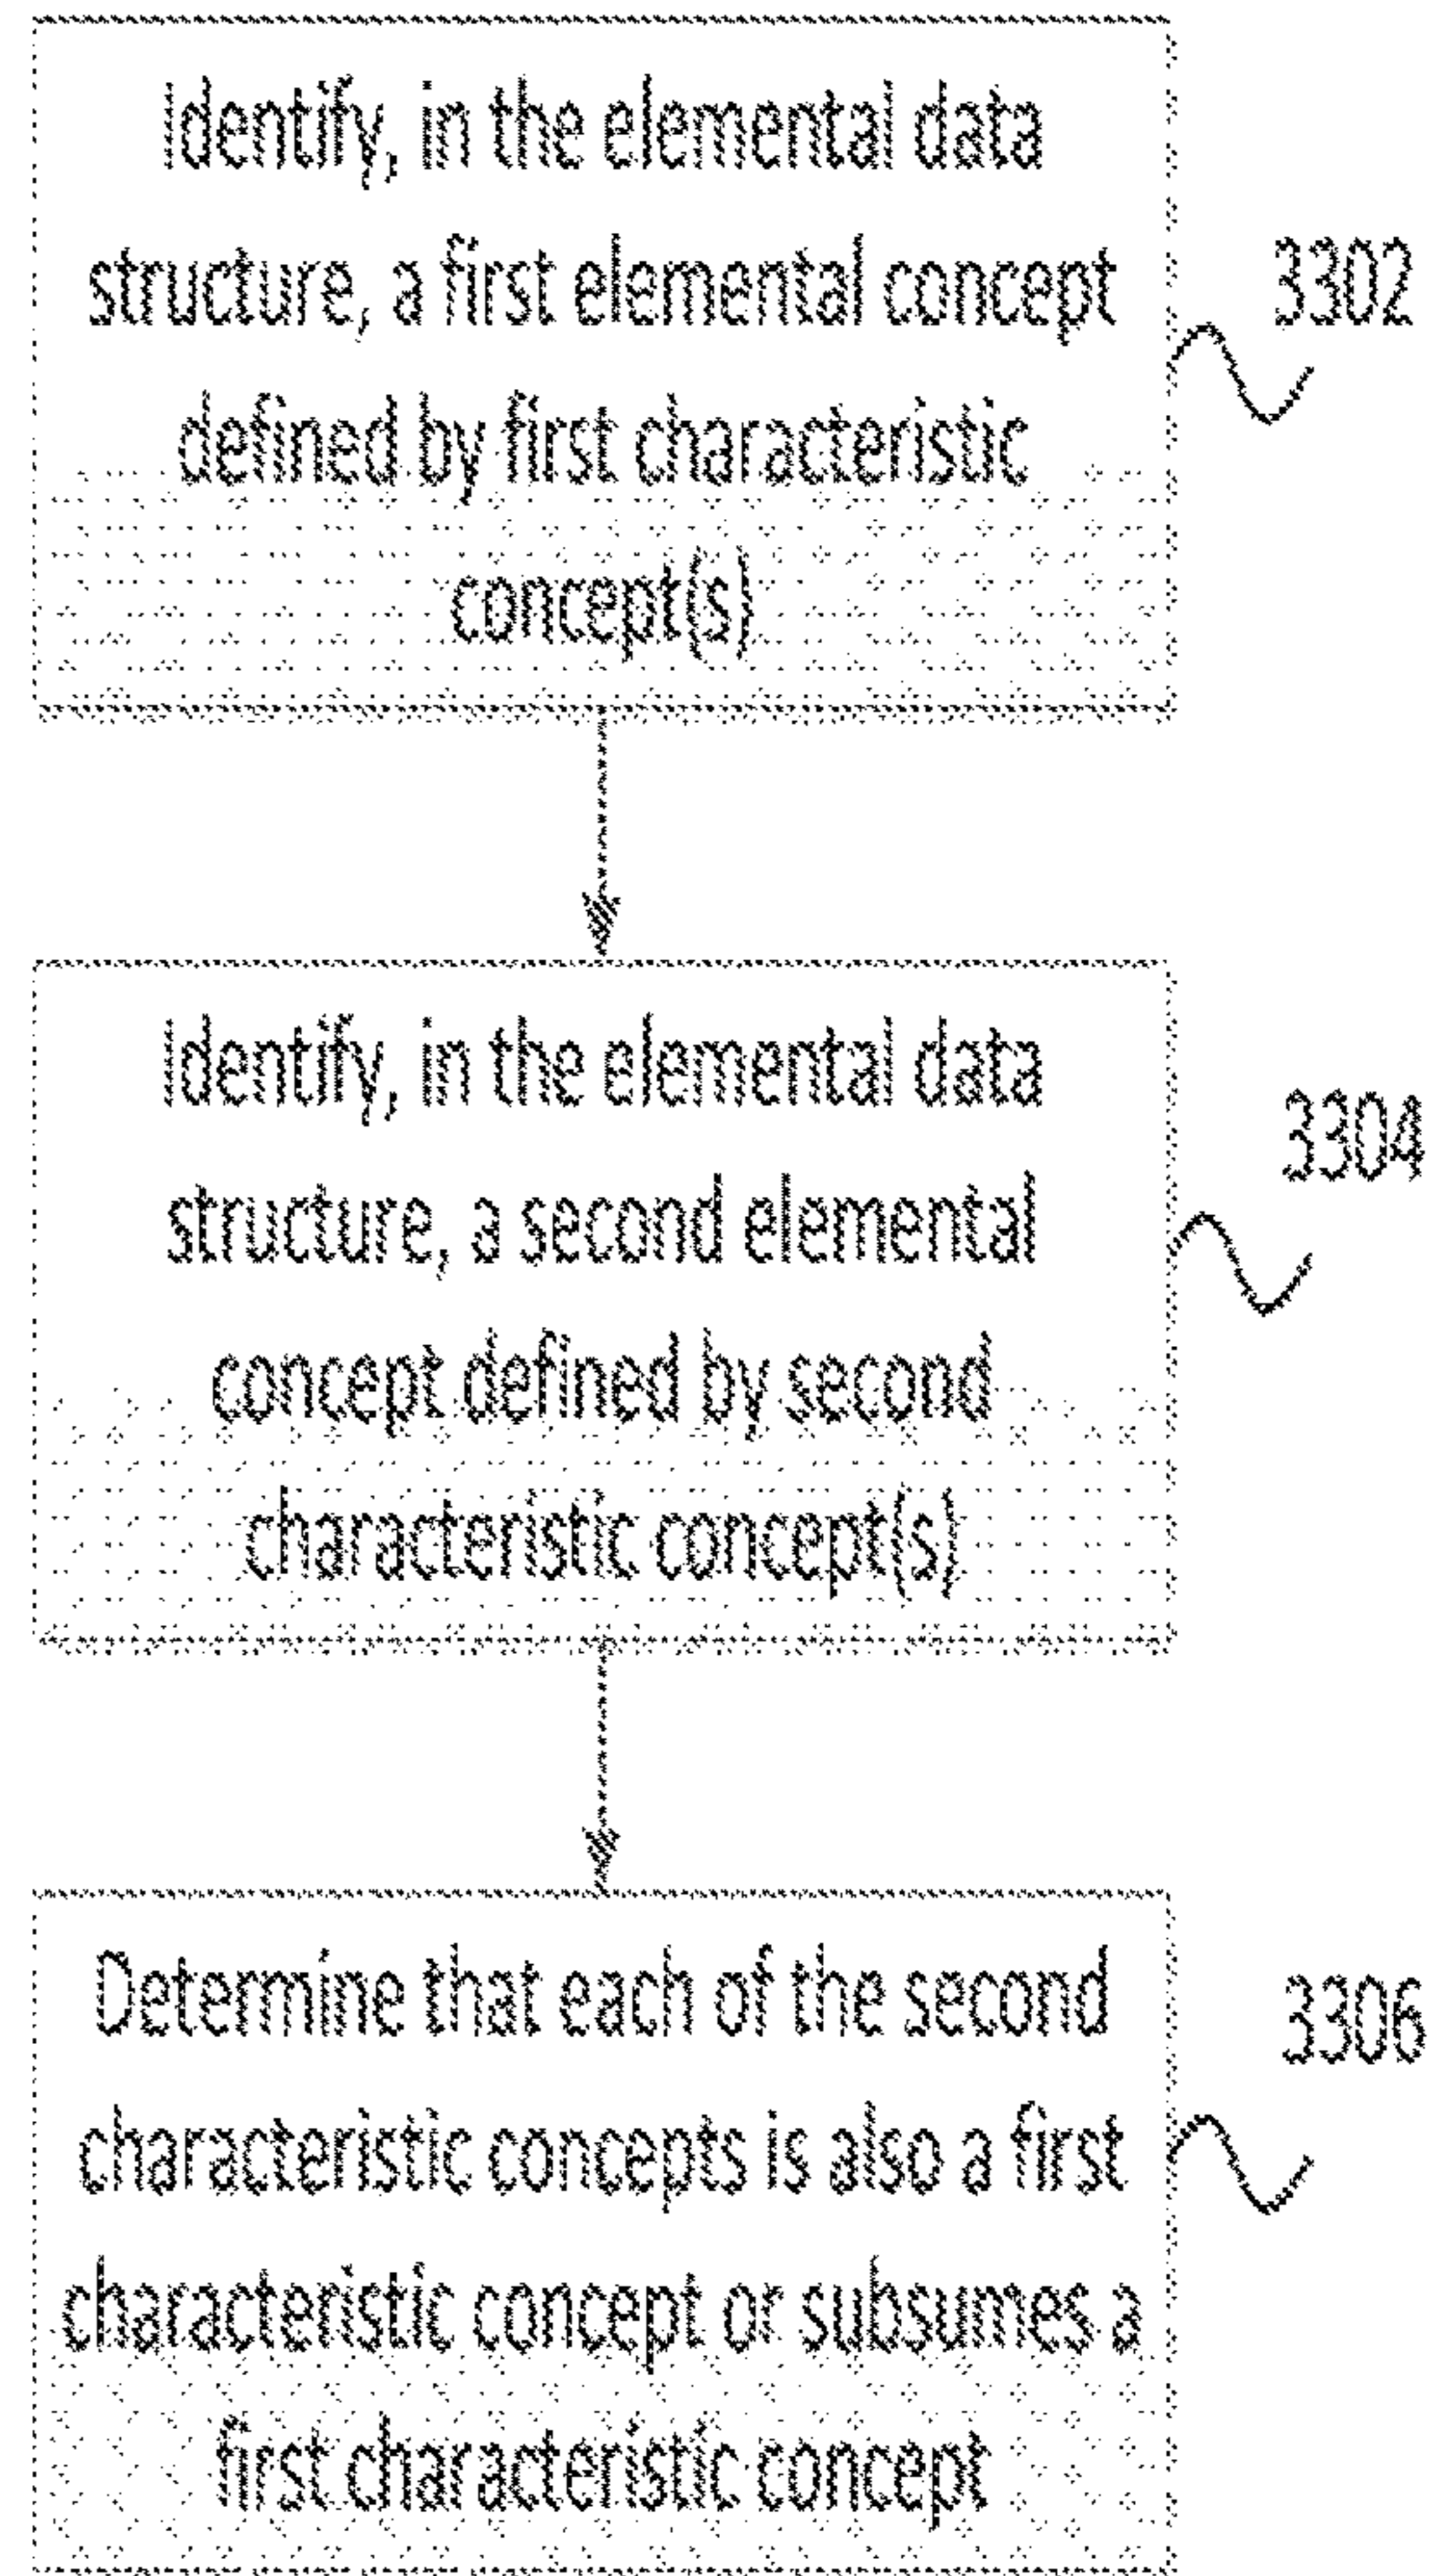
Identify, in the elemental data structure, a first elemental concept defined by first characteristic concept(s)

3302

Identify, in the elemental data structure, a second elemental concept defined by second characteristic concept(s)

3304

Determine that each of the second characteristic concepts is also a first characteristic concept or subsumes a first characteristic concept

3306